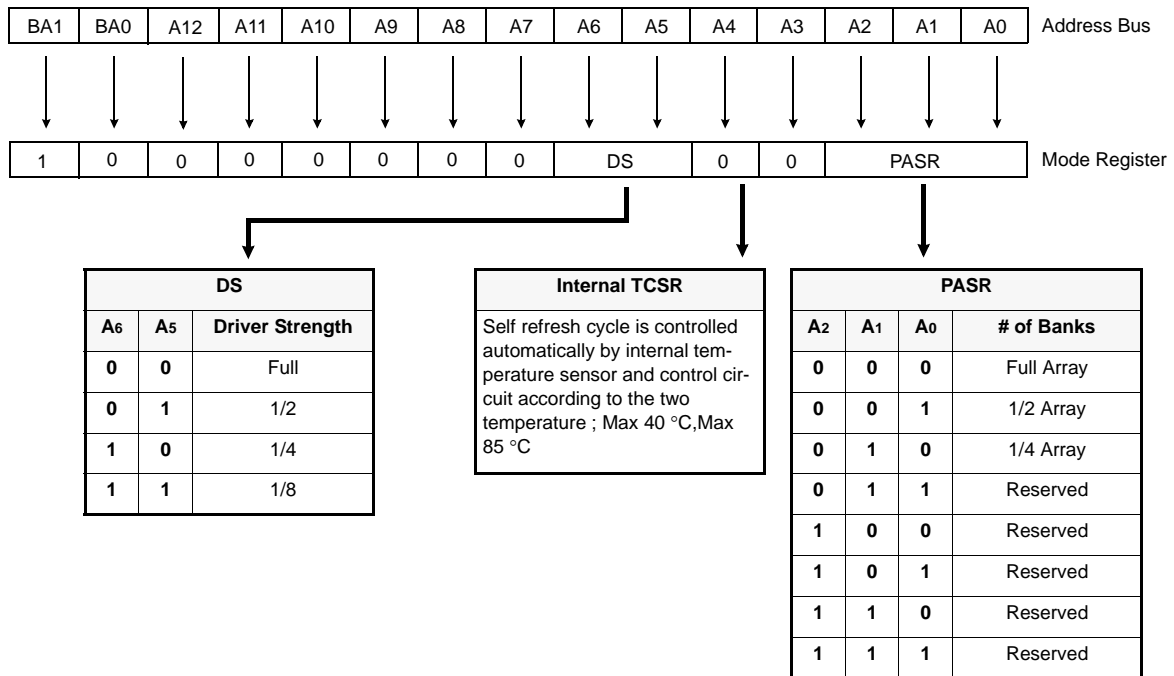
| BA1 | BA0 | A12 | A11 | A10 | A9 | A8 | A7 | A6 | A5 | A4 | A3 | A2 | A1 | A0 |
|---|---|---|---|---|---|---|---|---|---|---|---|---|---|---|

Address Bus

| 1 | 0 | 0 | 0 | 0 | 0 | 0 | 0 | DS | | 0 | 0 | PASR | | |
|---|---|---|---|---|---|---|---|---|---|---|---|---|---|---|

Mode Register

| DS | | |
|---|---|---|
| $A_6$ | $A_5$ | Driver Strength |
| 0 | 0 | Full |
| 0 | 1 | 1/2 |
| 1 | 0 | 1/4 |
| 1 | 1 | 1/8 |

| Internal TCSR |
|---|
| Self refresh cycle is controlled automatically by internal temperature sensor and control circuit according to the two temperature ; Max 40 °C,Max 85 °C |

| PASR | | | |
|---|---|---|---|
| $A_2$ | $A_1$ | $A_0$ | # of Banks |
| 0 | 0 | 0 | Full Array |
| 0 | 0 | 1 | 1/2 Array |
| 0 | 1 | 0 | 1/4 Array |
| 0 | 1 | 1 | Reserved |
| 1 | 0 | 0 | Reserved |
| 1 | 0 | 1 | Reserved |
| 1 | 1 | 0 | Reserved |
| 1 | 1 | 1 | Reserved |